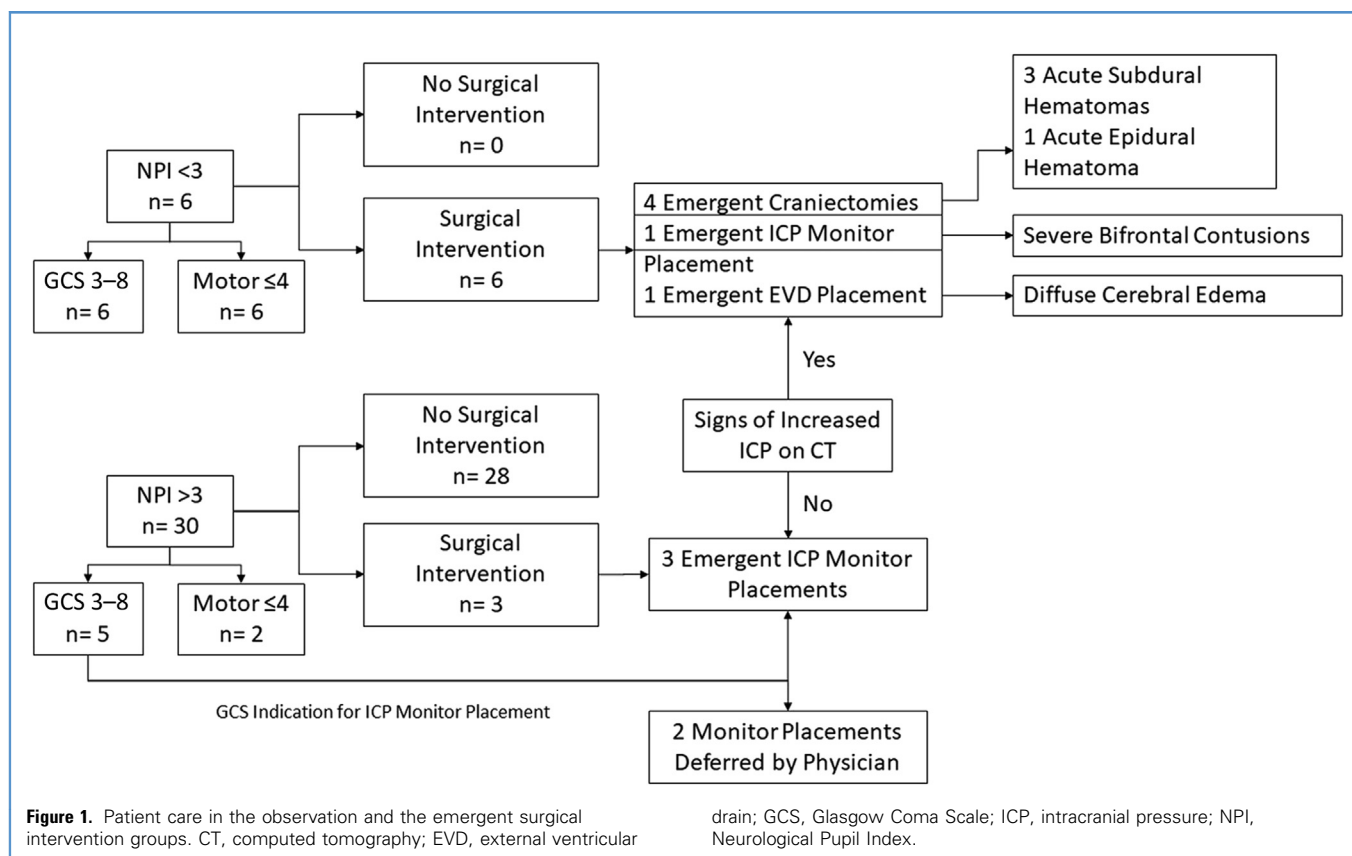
NPI <3
n= 6

GCS 3–8
n= 6

Motor ≤4
n= 6

No Surgical Intervention
n= 0

Surgical Intervention
n= 6

4 Emergent Craniectomies
1 Emergent ICP Monitor Placement
1 Emergent EVD Placement

3 Acute Subdural Hematomas
1 Acute Epidural Hematoma

Severe Bifrontal Contusions

Diffuse Cerebral Edema

Yes

Signs of Increased ICP on CT

No

NPI >3
n= 30

GCS 3–8
n= 5

Motor ≤4
n= 2

No Surgical Intervention
n= 28

Surgical Intervention
n= 3

3 Emergent ICP Monitor Placements

GCS Indication for ICP Monitor Placement

2 Monitor Placements Deferred by Physician

**Figure 1.** Patient care in the observation and the emergent surgical intervention groups. CT, computed tomography; EVD, external ventricular drain; GCS, Glasgow Coma Scale; ICP, intracranial pressure; NPI, Neurological Pupil Index.